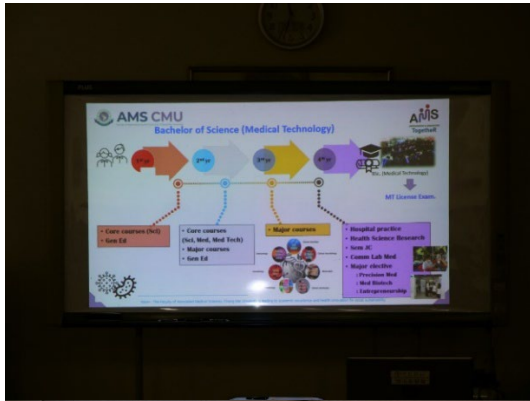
AMS CMU

Bachelor of Science (Medical Technology)

AMS Together

1st yr

2nd yr

3rd yr

4th yr

B.Sc. (Medical Technology)

MT License Exam.

• Core courses (Sci)
• Gen Ed

• Core courses (Sci, Med, Med Tech)
• Major courses
• Gen Ed

• Major courses

• Hospital practice
• Health Science Research
• Sem JC
• Comm Lab Med
• Major elective
: Precision Med
: Med Biotech
: Entrepreneurship

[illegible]